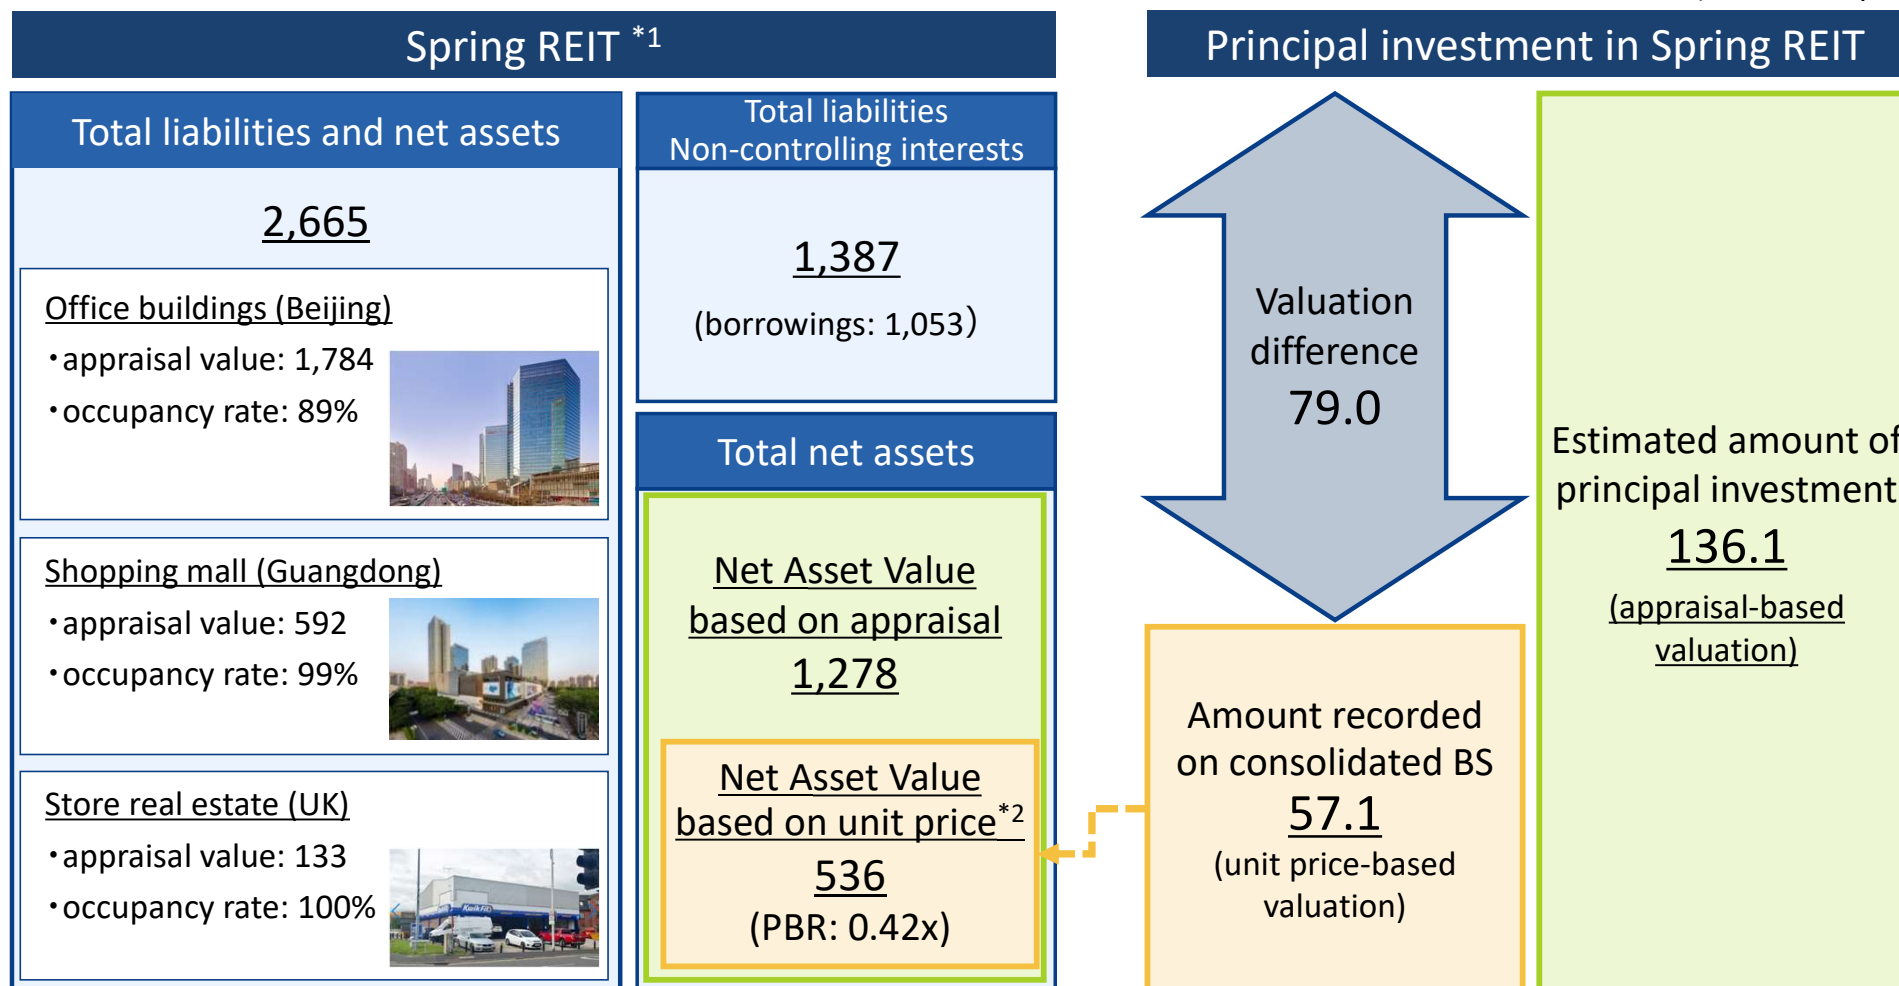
Spring REIT $^{*1}$

Total liabilities and net assets

2,665

Office buildings (Beijing)
・appraisal value: 1,784
・occupancy rate: 89%

Shopping mall (Guangdong)
・appraisal value: 592
・occupancy rate: 99%

Store real estate (UK)
・appraisal value: 133
・occupancy rate: 100%

Total liabilities
Non-controlling interests

1,387
(borrowings: 1,053)

Total net assets

Net Asset Value based on appraisal
1,278

Net Asset Value based on unit price$^{*2}$
536
(PBR: 0.42x)

Principal investment in Spring REIT

Valuation difference
79.0

Amount recorded on consolidated BS
57.1
(unit price-based valuation)

Estimated amount of principal investment
136.1
(appraisal-based valuation)